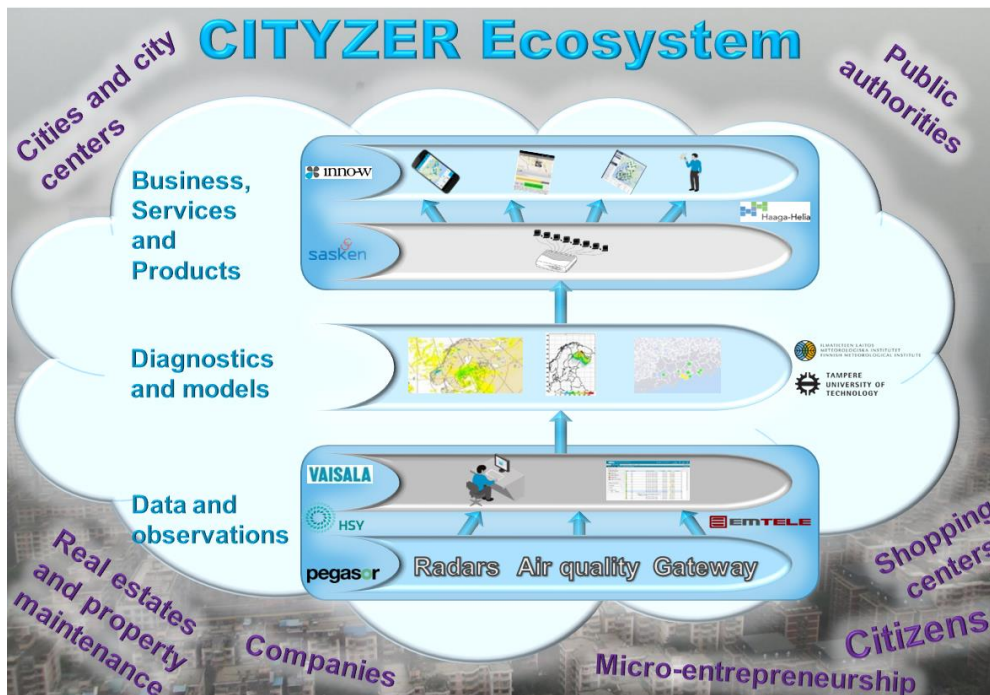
CITYZER Ecosystem

Cities and city centers

Public authorities

Business, Services and Products

inno-w

Haaga-Helia

sasken

Diagnostics and models

ILMATIETEEN LAITOS METEOROLOGISKA INSTITUTET FINNISH METEOROLOGICAL INSTITUTE

TAMPERE UNIVERSITY OF TECHNOLOGY

Data and observations

VAISALA

HSY

EMTELE

pegasor

Radars Air quality Gateway

Real estates and property maintenance

Companies

Micro-entrepreneurship

Citizens

Shopping centers